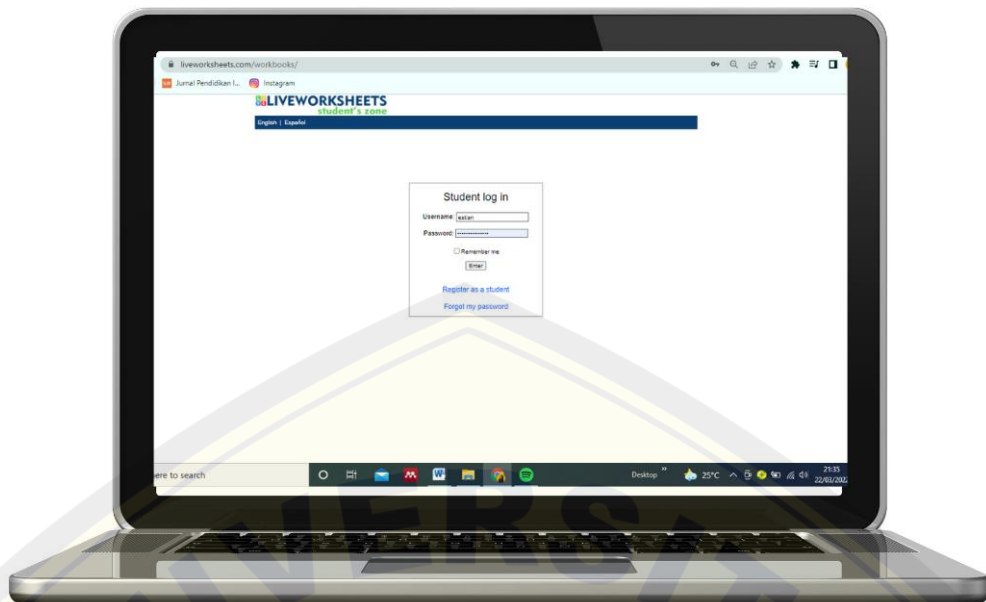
liveworksheets.com/workbooks/

Jurnal Pendidikan I... Instagram

LIVEWORKSHEETS
student's zone

English | Español

Student log in

Username: ester

Password: ••••••••••••••

Remember me

Enter

Register as a student

Forgot my password

ere to search

Desktop

25°C

21:35
22/03/202

VERSITA